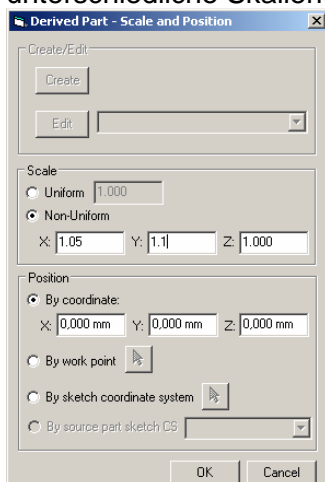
unterschiedliche Skalen

Derived Part - Scale and Position

Create/Edit

Create

Edit

Scale

Uniform 1.000

Non-Uniform

X: 1.05 Y: 1.1 Z: 1.000

Position

By coordinate:

X: 0,000 mm Y: 0,000 mm Z: 0,000 mm

By work point

By sketch coordinate system

By source part sketch CS

OK Cancel